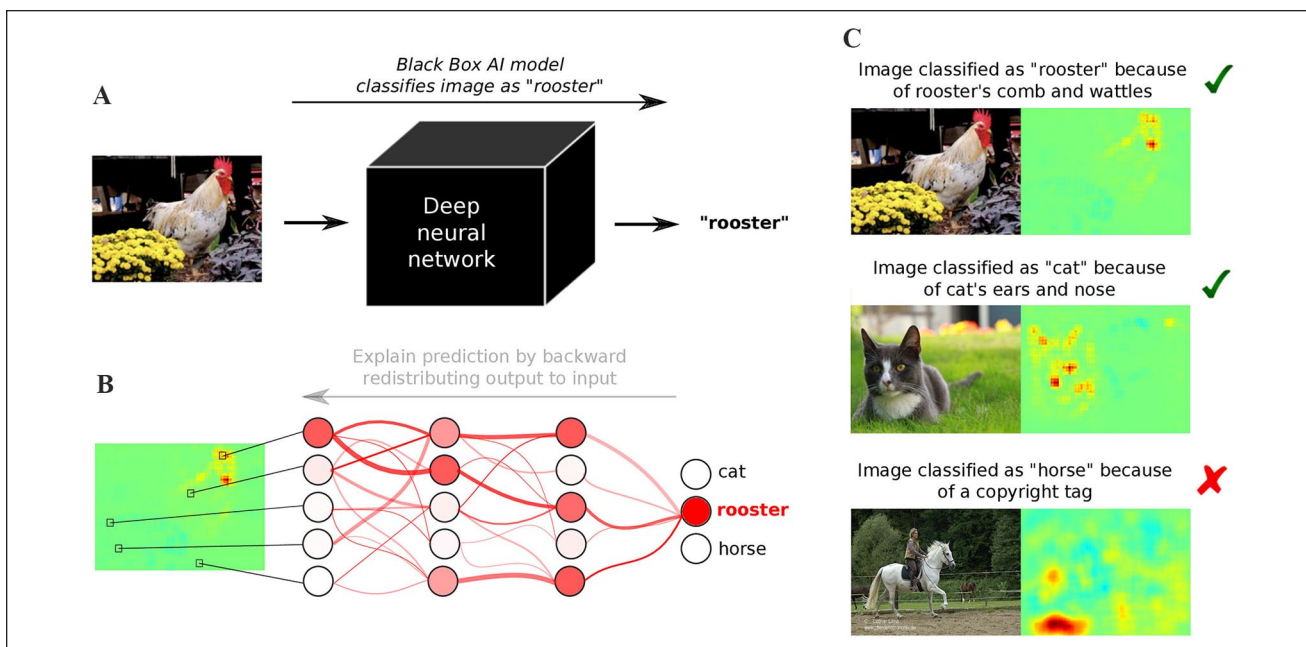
A

Black Box AI model classifies image as "rooster"

Deep neural network

"rooster"

B

Explain prediction by backward redistributing output to input

cat

rooster

horse

C

Image classified as "rooster" because of rooster's comb and wattles

Image classified as "cat" because of cat's ears and nose

Image classified as "horse" because of a copyright tag

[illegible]